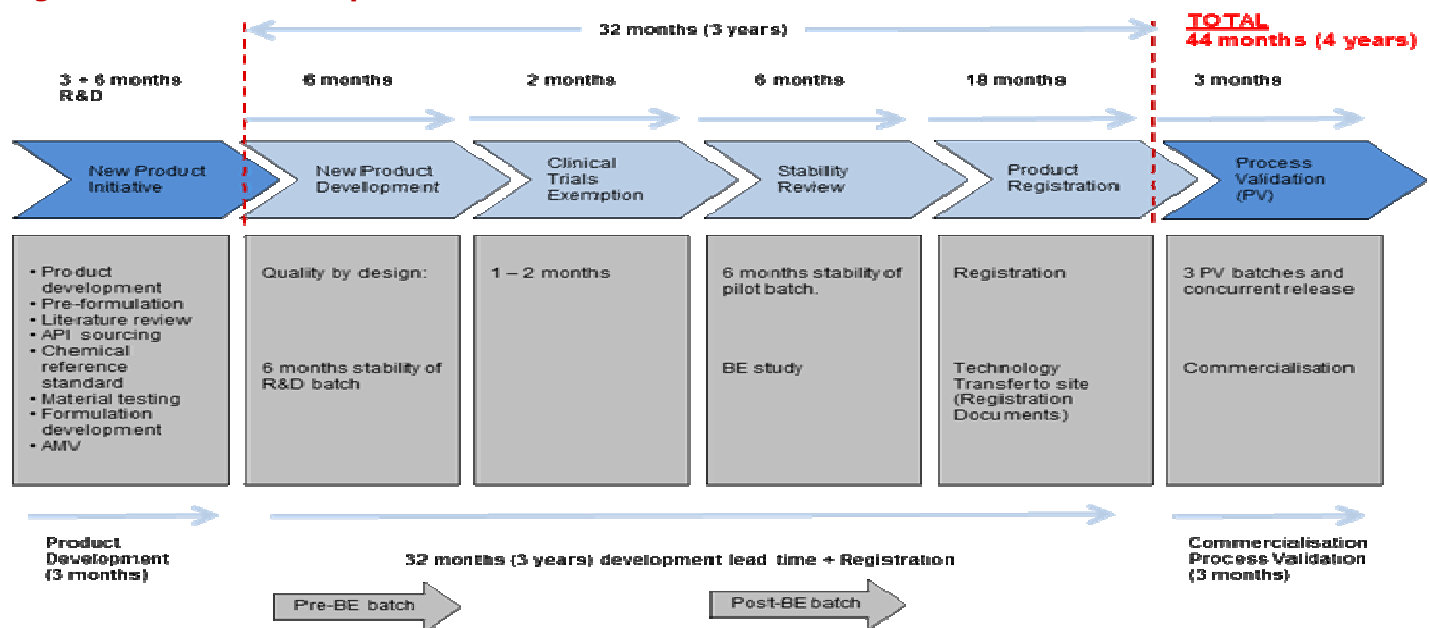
32 months (3 years)

TOTAL
44 months (4 years)

3 + 6 months
R&D

6 months

2 months

6 months

18 months

3 months

New Product Initiative

New Product Development

Clinical Trials Exemption

Stability Review

Product Registration

Process Validation (PV)

• Product development
• Pre-formulation
• Literature review
• API sourcing
• Chemical reference standard
• Material testing
• Formulation development
• AMV

Quality by design:

6 months stability of R&D batch

1 – 2 months

6 months stability of pilot batch.

BE study

Registration

Technology Transfer to site (Registration Documents)

3 PV batches and concurrent release

Commercialisation

Product Development (3 months)

32 months (3 years) development lead time + Registration

Commercialisation Process Validation (3 months)

Pre-BE batch

Post-BE batch